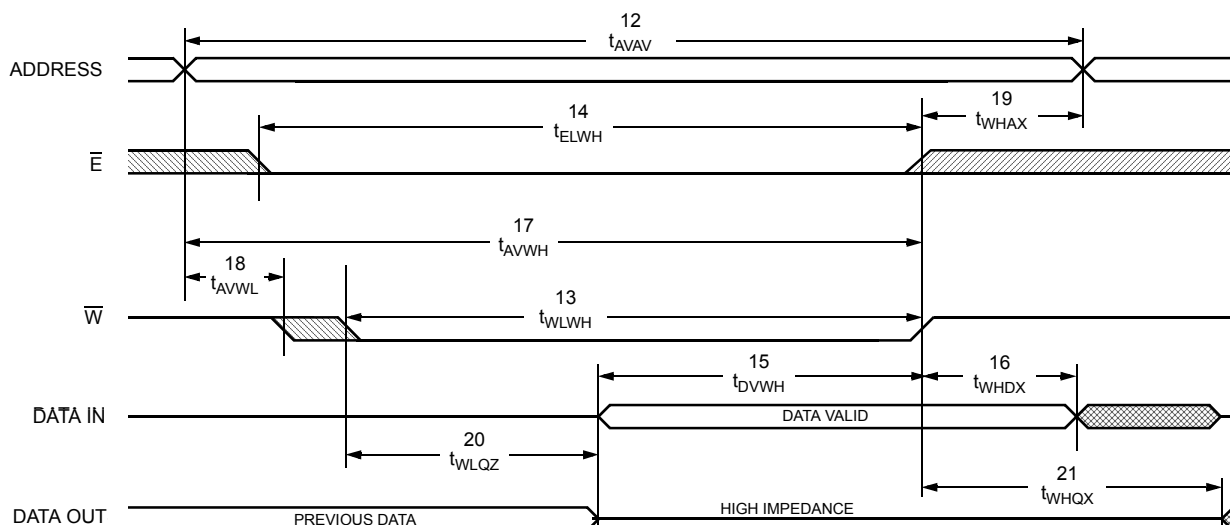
12
$t_{AVAV}$

ADDRESS

14
$t_{ELWH}$

19
$t_{WHAX}$

$\overline{E}$

17
$t_{AVWH}$

18
$t_{AVWL}$

13
$t_{WLWH}$

$\overline{W}$

15
$t_{DVWH}$

16
$t_{WHDX}$

DATA IN

DATA VALID

20
$t_{WLQZ}$

21
$t_{WHQX}$

DATA OUT

PREVIOUS DATA

HIGH IMPEDANCE